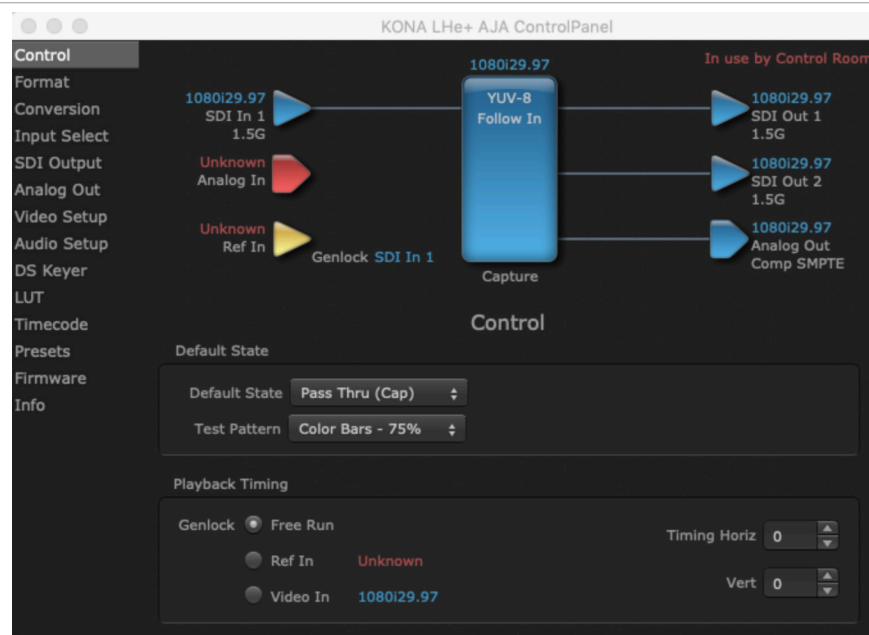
KONA LHe+ AJA ControlPanel

Control
Format
Conversion
Input Select
SDI Output
Analog Out
Video Setup
Audio Setup
DS Keyer
LUT
Timecode
Presets
Firmware
Info

In use by Control Room

1080i29.97

1080i29.97
SDI In 1
1.5G

YUV-8
Follow In

1080i29.97
SDI Out 1
1.5G

Unknown
Analog In

1080i29.97
SDI Out 2
1.5G

Unknown
Ref In

Genlock SDI In 1

1080i29.97
Analog Out
Comp SMPTE

Capture

Control

Default State

Default State Pass Thru (Cap)

Test Pattern Color Bars - 75%

Playback Timing

Genlock Free Run

Ref In Unknown

Video In 1080i29.97

Timing Horiz 0

Vert 0